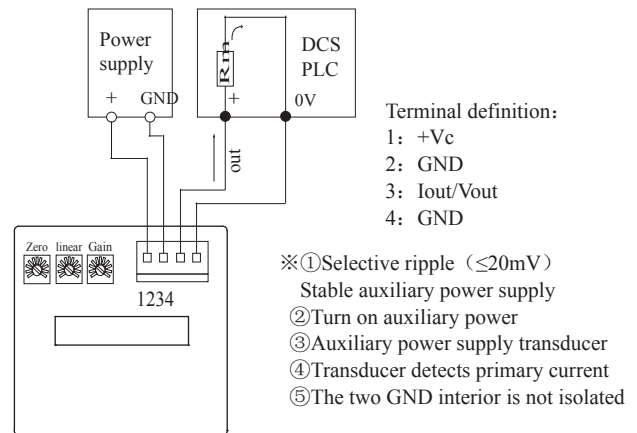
Power supply
+ GND

Rₗ

DCS PLC
+ 0V

out

Zero linear Gain

1234

Terminal definition：
1：+Vc
2：GND
3：Iout/Vout
4：GND

※①Selective ripple（≤20mV）
Stable auxiliary power supply
②Turn on auxiliary power
③Auxiliary power supply transducer
④Transducer detects primary current
⑤The two GND interior is not isolated